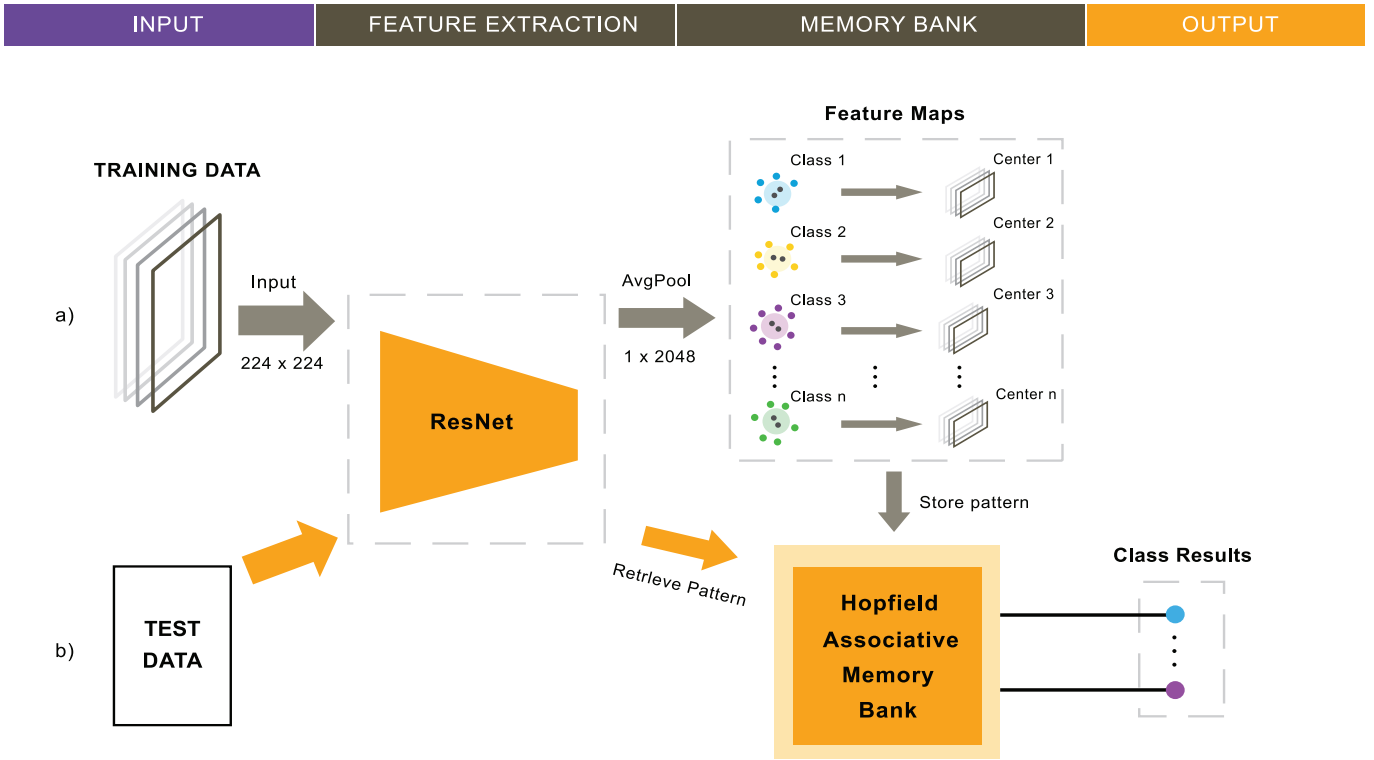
INPUT
FEATURE EXTRACTION
MEMORY BANK
OUTPUT

TRAINING DATA

a)

Input

224 x 224

ResNet

AvgPool

1 x 2048

Feature Maps

Class 1
Center 1
Class 2
Center 2
Class 3
Center 3
Class n
Center n

Store pattern

b)

TEST DATA

Retrieve Pattern

Hopfield Associative Memory Bank

Class Results